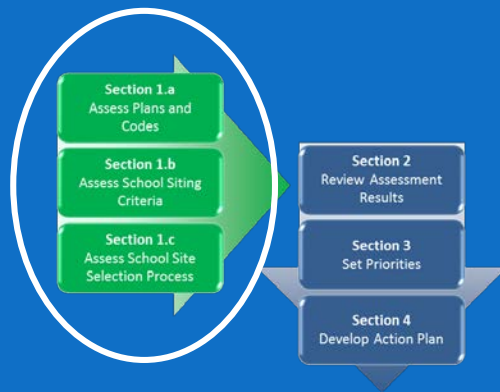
Section 1.a
Assess Plans and Codes

Section 1.b
Assess School Siting Criteria

Section 1.c
Assess School Site Selection Process

Section 2
Review Assessment Results

Section 3
Set Priorities

Section 4
Develop Action Plan